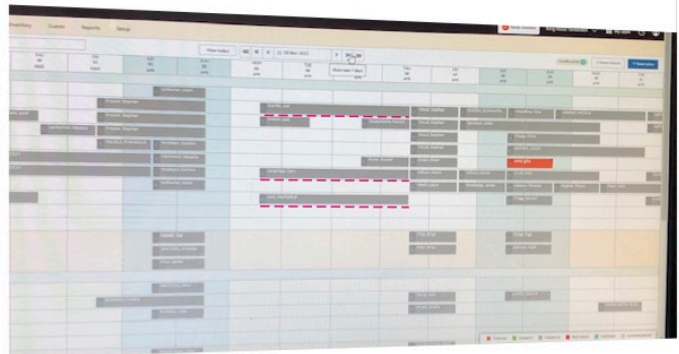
Inventory Guests Reports Setup

Show today | 22 Mar 2022 | Show next 7 days

Sat
Sun
Mon
Tue
Wed
Thu
Fri
Sat
Sun
Mon
Tue

Proctor Stephen
Proctor Stephen
Proctor Stephen
Hood Stephen
Hood Stephen
Hood Stephen
Hood Stephen
Hood Stephen
Hood Stephen

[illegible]